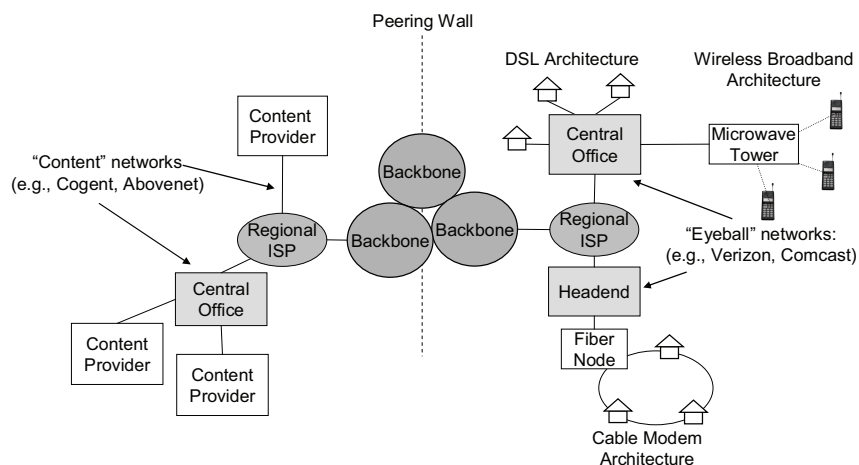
Peering Wall

DSL Architecture

Wireless Broadband Architecture

Content Provider

"Content" networks (e.g., Cogent, Abovenet)

Backbone

Central Office

Microwave Tower

Regional ISP

Backbone

Backbone

Regional ISP

"Eyeball" networks: (e.g., Verizon, Comcast)

Central Office

Headend

Content Provider

Content Provider

Fiber Node

Cable Modem Architecture